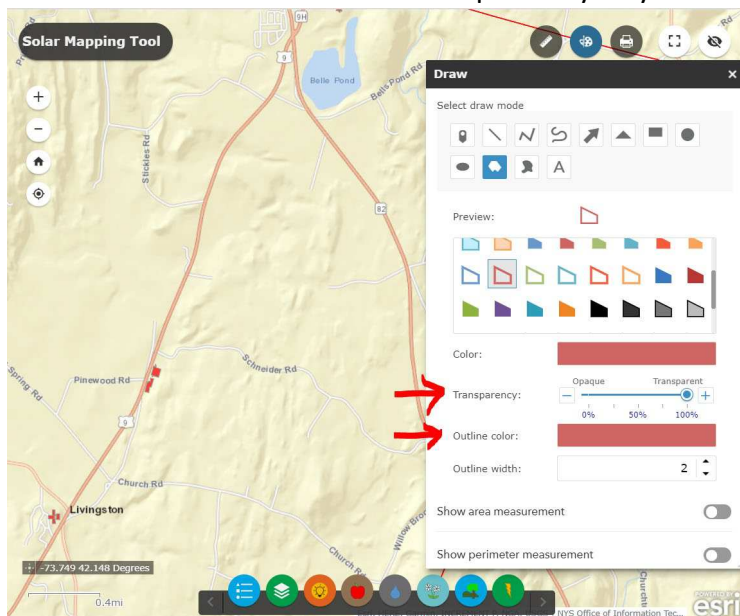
Solar Mapping Tool

9H

Belle Pond

Bells Pond Rd

9

Stickles Rd

82

Pinewood Rd

Spring Rd

Schneider Rd

9

Church Rd

Livingston

Willow Brook

Church Rd

-73.749 42.148 Degrees

0.4mi

NYS Office of Information Tec...

esri

Draw

Select draw mode

A

Preview:

Color:

Transparency:

Opaque

Transparent

0%

50%

100%

Outline color:

Outline width:

2

Show area measurement

Show perimeter measurement